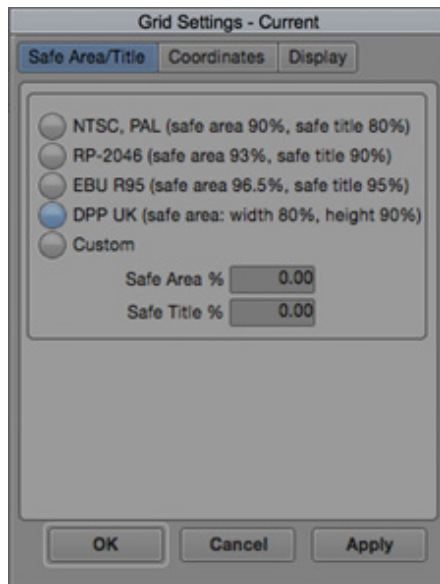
Grid Settings - Current

Safe Area/Title | Coordinates | Display

NTSC, PAL (safe area 90%, safe title 80%)
RP-2046 (safe area 93%, safe title 90%)
EBU R95 (safe area 96.5%, safe title 95%)
DPP UK (safe area: width 80%, height 90%)
Custom

Safe Area % 0.00
Safe Title % 0.00

OK Cancel Apply